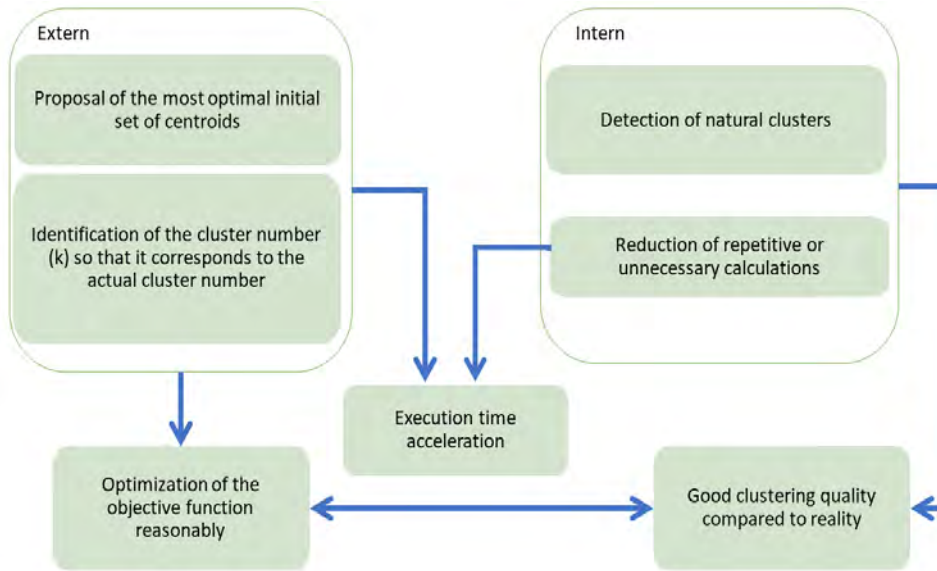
Extern

Proposal of the most optimal initial set of centroids

Identification of the cluster number (k) so that it corresponds to the actual cluster number

Intern

Detection of natural clusters

Reduction of repetitive or unnecessary calculations

Execution time acceleration

Optimization of the objective function reasonably

Good clustering quality compared to reality